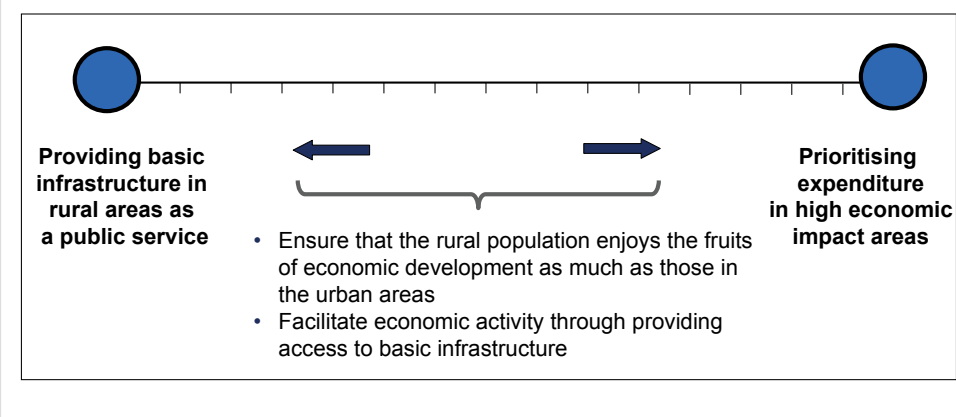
Providing basic infrastructure in rural areas as a public service

Prioritising expenditure in high economic impact areas

• Ensure that the rural population enjoys the fruits of economic development as much as those in the urban areas
• Facilitate economic activity through providing access to basic infrastructure